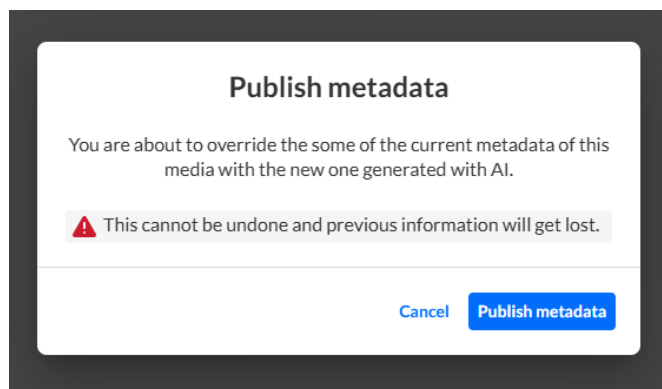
Publish metadata

You are about to override the some of the current metadata of this media with the new one generated with AI.

This cannot be undone and previous information will get lost.

Cancel Publish metadata